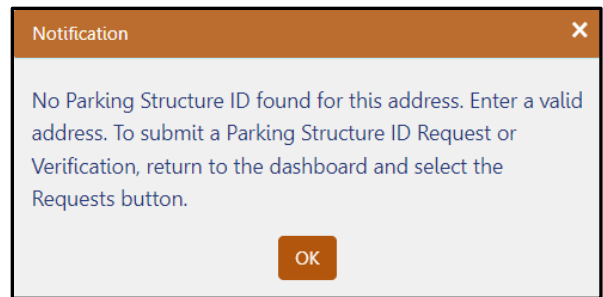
Notification

×

No Parking Structure ID found for this address. Enter a valid address. To submit a Parking Structure ID Request or Verification, return to the dashboard and select the Requests button.

OK